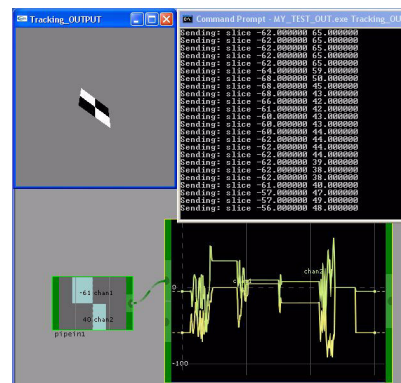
Tracking_OUTPUT

Command Prompt - MY_TEST_OUT.exe Tracking_OU

Sending: slice -62.000000 65.000000
Sending: slice -62.000000 65.000000
Sending: slice -62.000000 65.000000
Sending: slice -62.000000 65.000000
Sending: slice -64.000000 59.000000
Sending: slice -68.000000 50.000000
Sending: slice -68.000000 45.000000
Sending: slice -62.000000 43.000000
Sending: slice -66.000000 42.000000
Sending: slice -62.000000 43.000000
Sending: slice -60.000000 43.000000
Sending: slice -62.000000 43.000000
Sending: slice -60.000000 44.000000
Sending: slice -62.000000 44.000000
Sending: slice -62.000000 44.000000
Sending: slice -62.000000 39.000000
Sending: slice -62.000000 38.000000
Sending: slice -62.000000 38.000000
Sending: slice -61.000000 40.000000
Sending: slice -57.000000 47.000000
Sending: slice -57.000000 49.000000
Sending: slice -56.000000 48.000000

-61 chan1
40 chan2
pipein1

0
-100
chan2
c